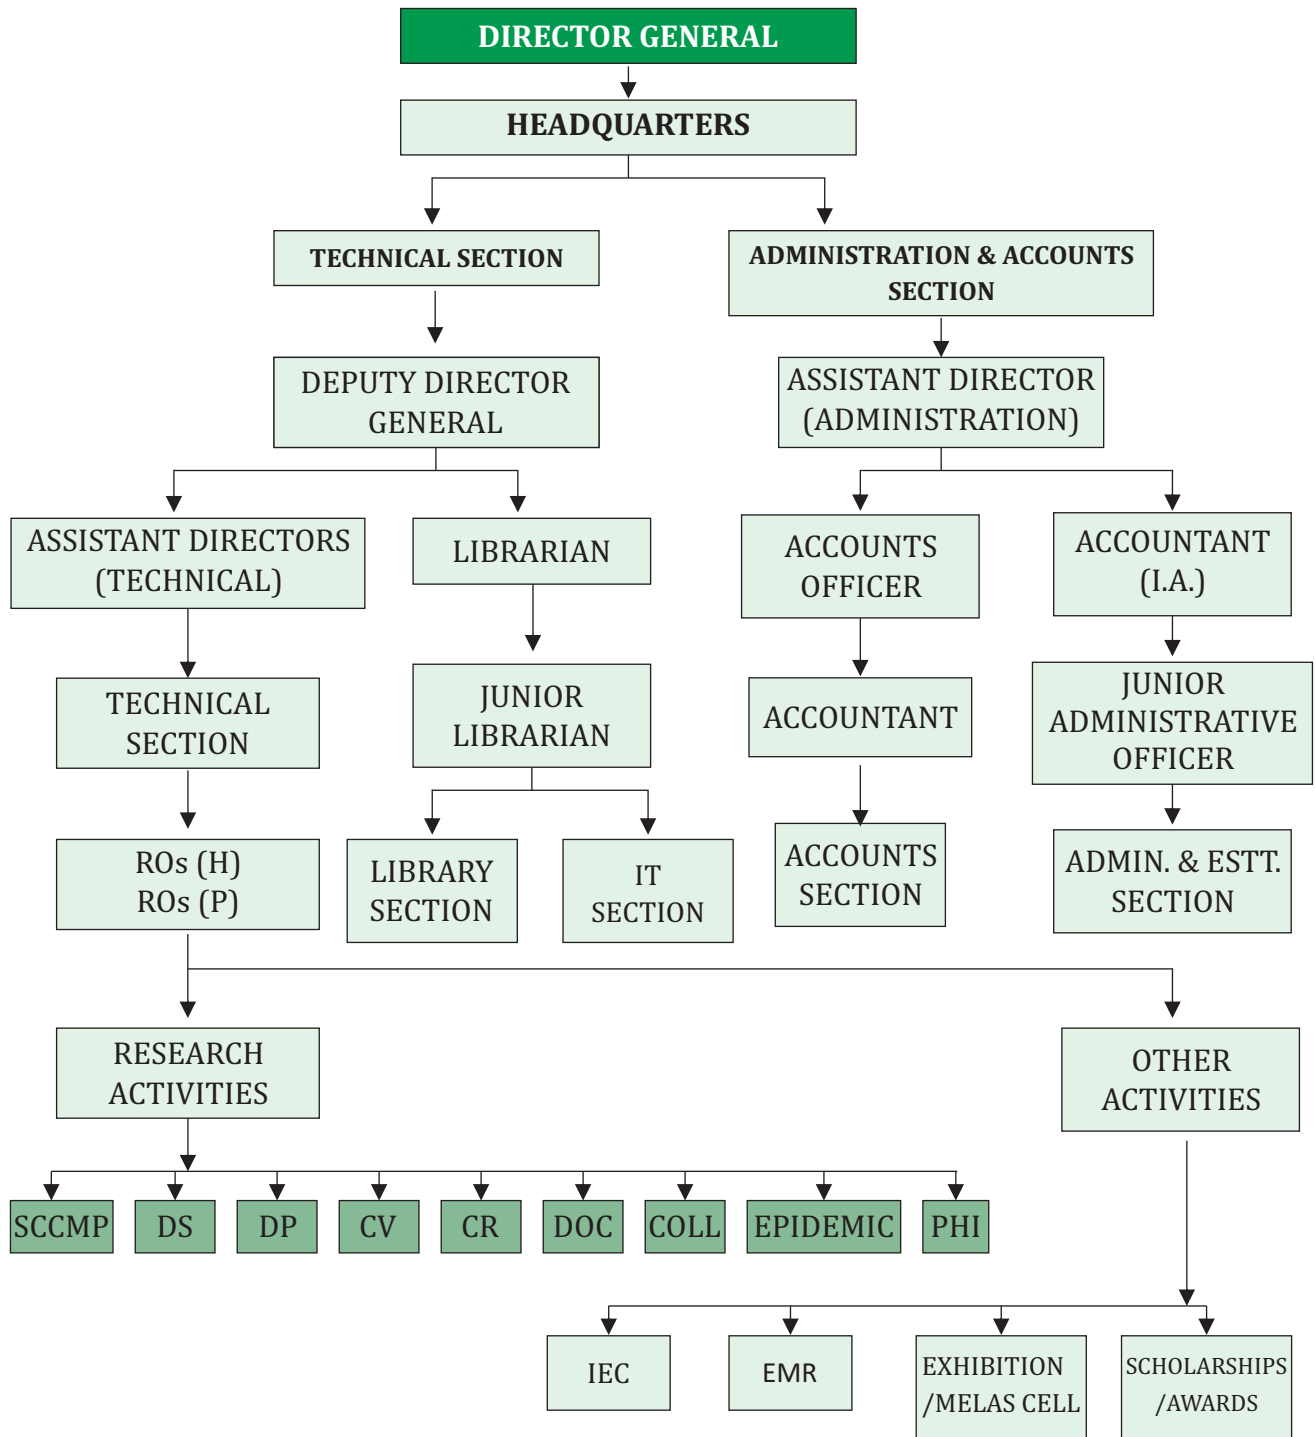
DIRECTOR GENERAL

HEADQUARTERS

TECHNICAL SECTION

ADMINISTRATION & ACCOUNTS SECTION

DEPUTY DIRECTOR GENERAL

ASSISTANT DIRECTOR (ADMINISTRATION)

ASSISTANT DIRECTORS (TECHNICAL)

LIBRARIAN

ACCOUNTS OFFICER

ACCOUNTANT (I.A.)

TECHNICAL SECTION

JUNIOR LIBRARIAN

ACCOUNTANT

JUNIOR ADMINISTRATIVE OFFICER

ROs (H)
ROs (P)

LIBRARY SECTION

IT SECTION

ACCOUNTS SECTION

ADMIN. & ESTT. SECTION

RESEARCH ACTIVITIES

OTHER ACTIVITIES

SCCMP

DS

DP

CV

CR

DOC

COLL

EPIDEMIC

PHI

IEC

EMR

EXHIBITION /MELAS CELL

SCHOLARSHIPS /AWARDS